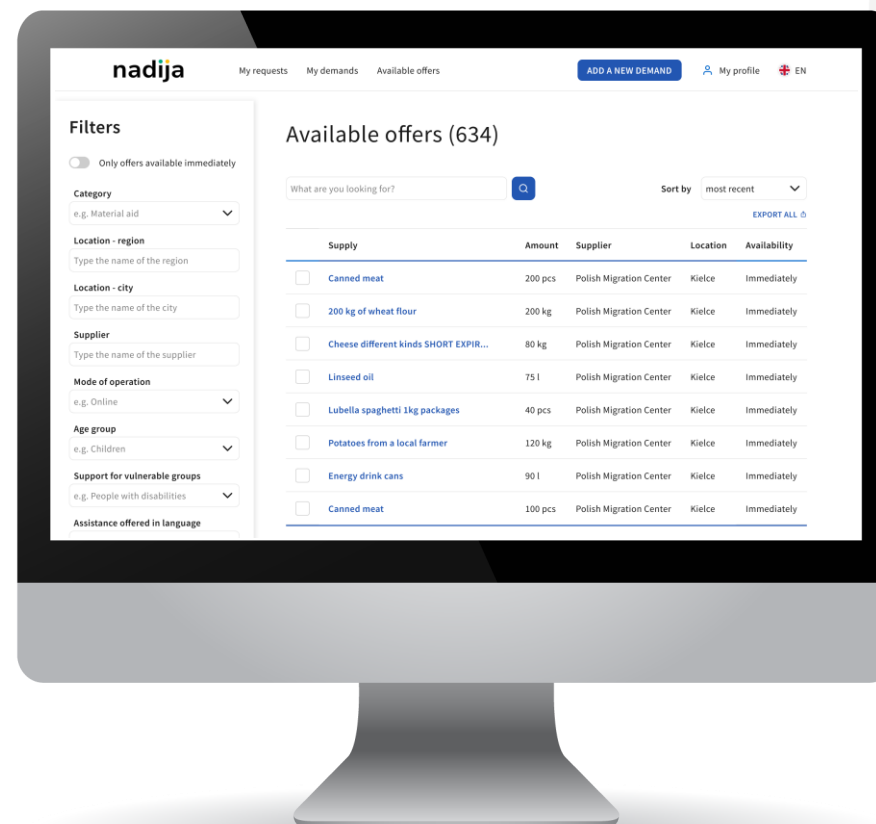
nadija

My requests My demands Available offers

ADD A NEW DEMAND

My profile EN

Filters

Only offers available immediately

Category

e.g. Material aid

Location - region

Type the name of the region

Location - city

Type the name of the city

Supplier

Type the name of the supplier

Mode of operation

e.g. Online

Age group

e.g. Children

Support for vulnerable groups

e.g. People with disabilities

Assistance offered in language

Available offers (634)

What are you looking for?

Sort by most recent

EXPORT ALL

| | Supply | Amount | Supplier | Location | Availability |
|---|---|---|---|---|---|
| | Canned meat | 200 pcs | Polish Migration Center | Kielce | Immediately |
| | 200 kg of wheat flour | 200 kg | Polish Migration Center | Kielce | Immediately |
| | Cheese different kinds SHORT EXPIR... | 80 kg | Polish Migration Center | Kielce | Immediately |
| | Linseed oil | 75 l | Polish Migration Center | Kielce | Immediately |
| | Lubella spaghetti 1kg packages | 40 pcs | Polish Migration Center | Kielce | Immediately |
| | Potatoes from a local farmer | 120 kg | Polish Migration Center | Kielce | Immediately |
| | Energy drink cans | 90 l | Polish Migration Center | Kielce | Immediately |
| | Canned meat | 100 pcs | Polish Migration Center | Kielce | Immediately |